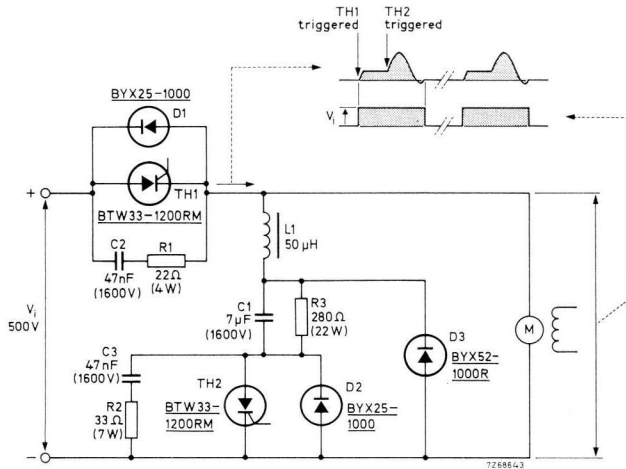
TH1 triggered
TH2 triggered
$V_i$
BYX25-1000
D1
TH1
BTW33-1200RM
C2
47nF
(1600V)
R1
22Ω
(4W)
+
L1
50 μH
$V_i$
500V
C1
7μF
(1600V)
R3
280Ω
(22W)
C3
47nF
(1600V)
R2
33Ω
(7W)
TH2
BTW33-1200RM
D2
BYX25-1000
D3
BYX52-1000R
M
−
7Z68643